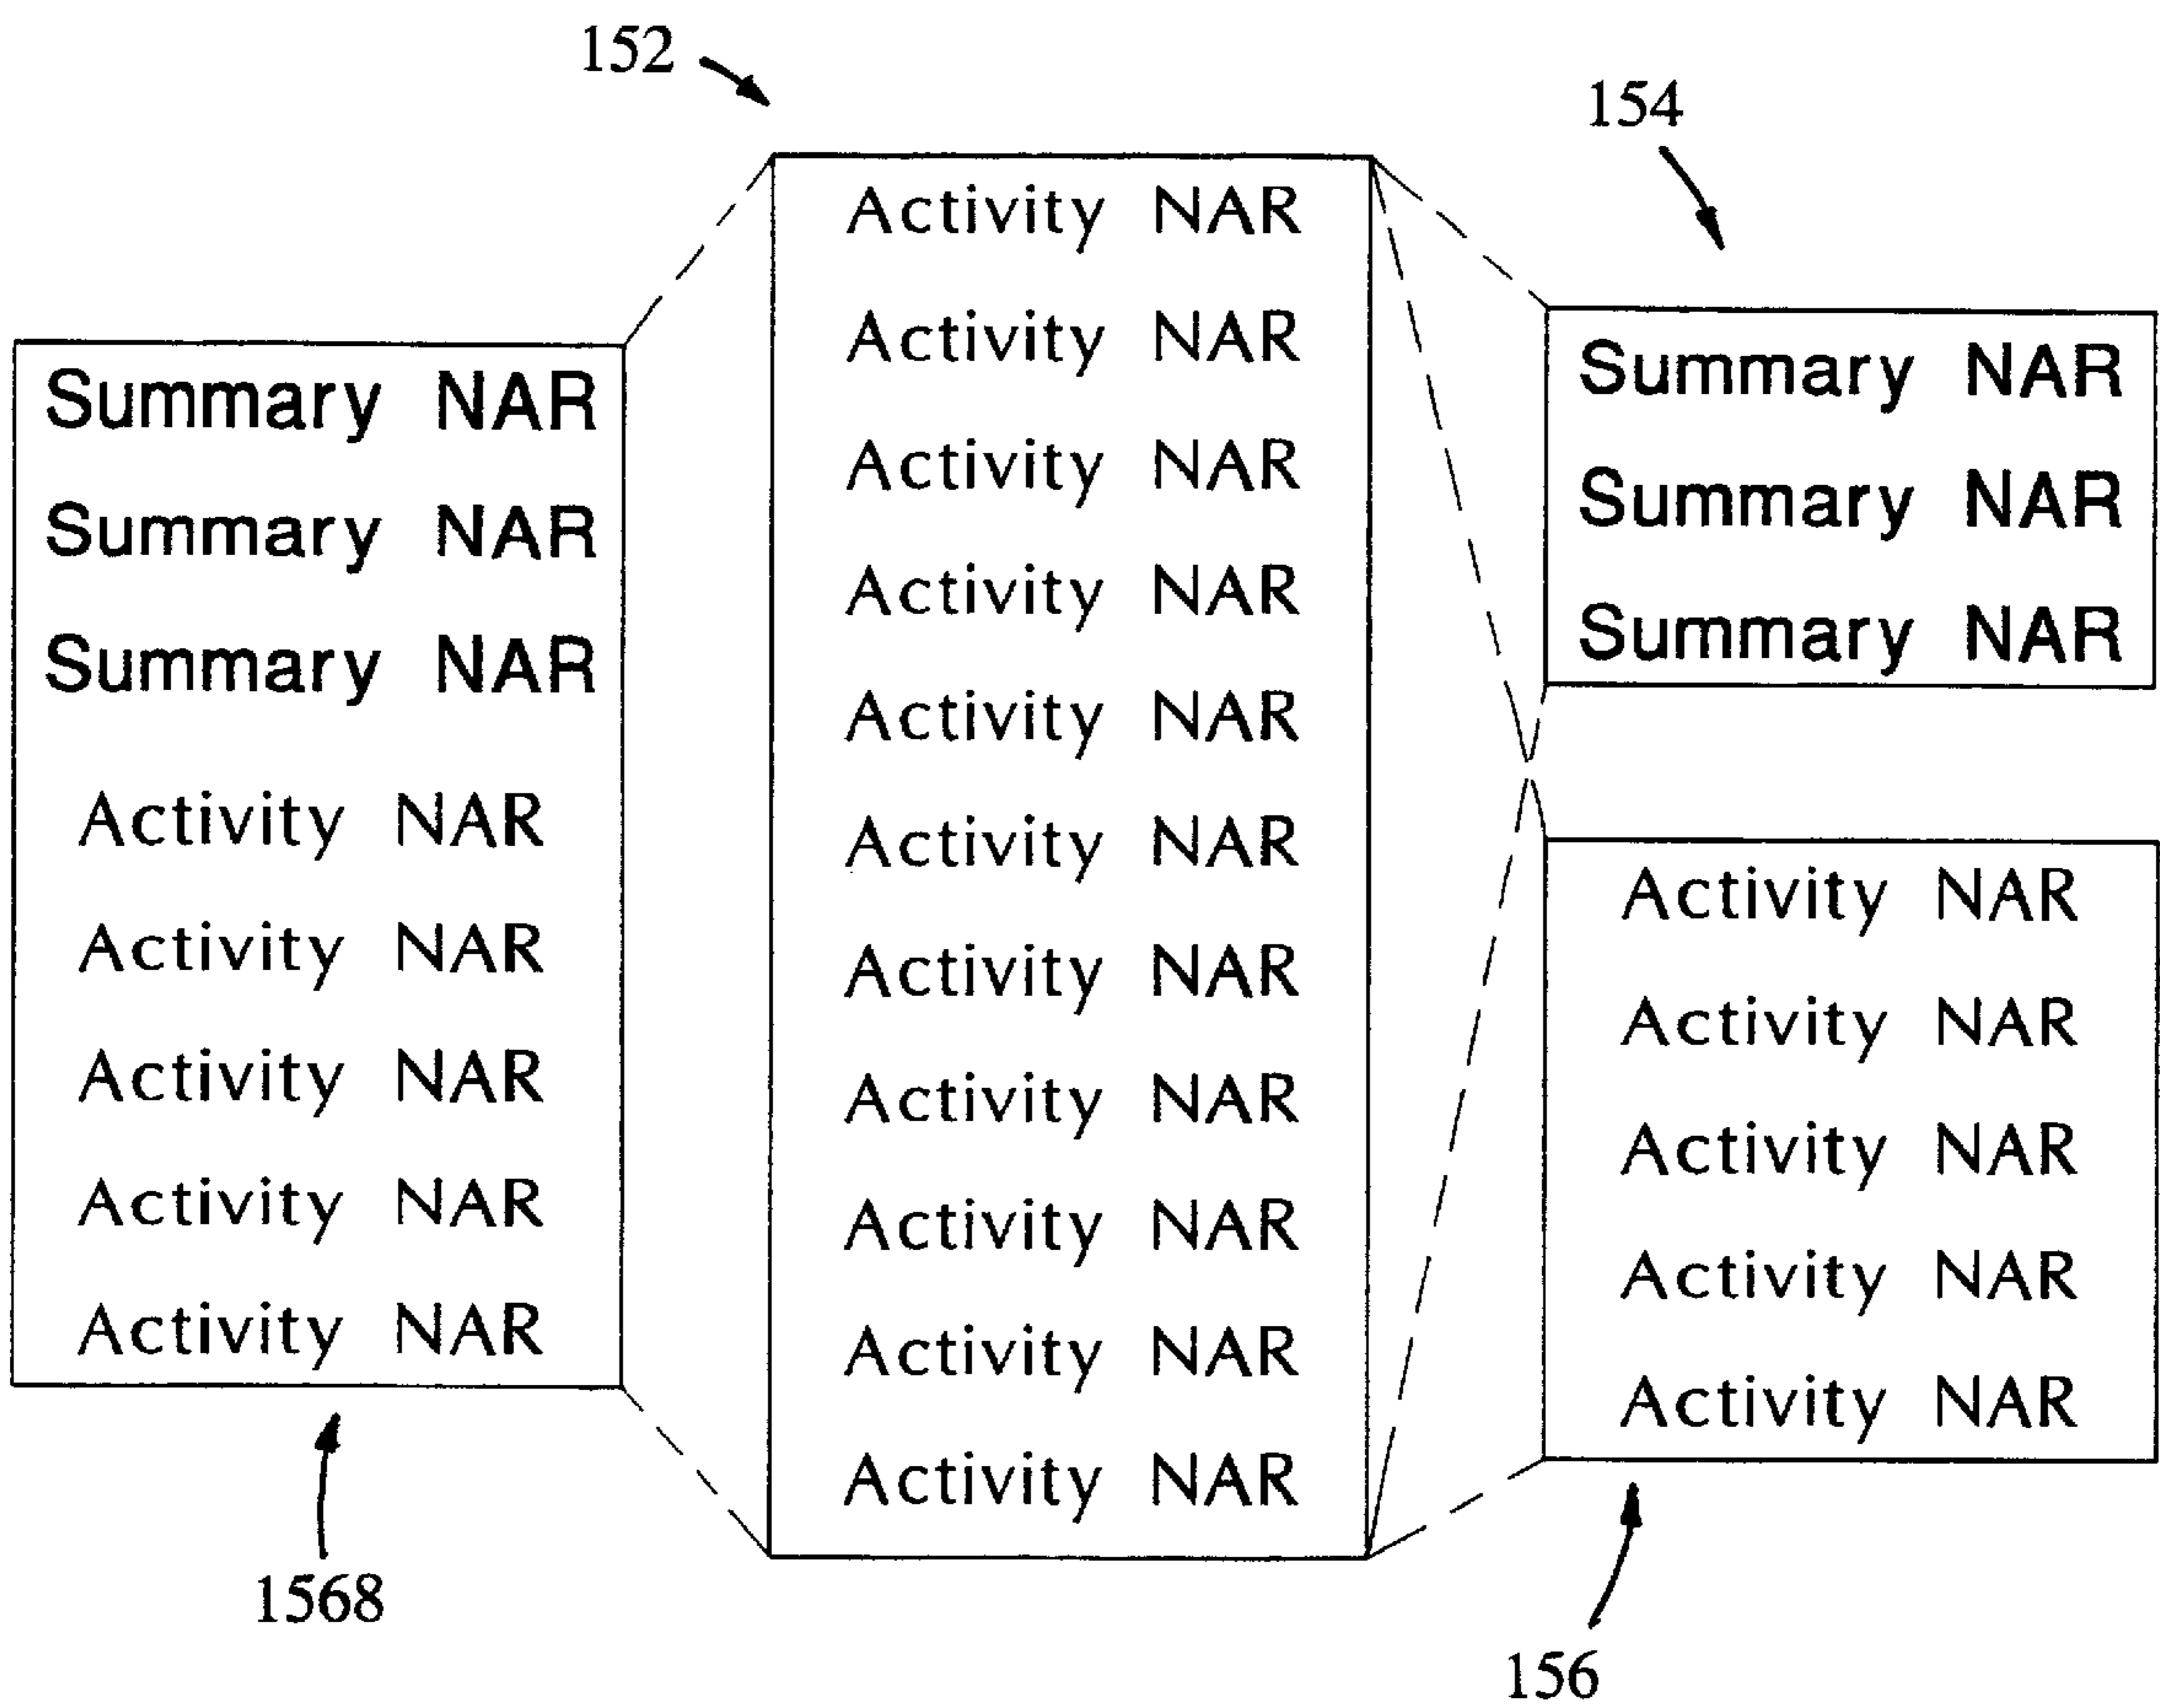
152

154

Summary NAR
Summary NAR
Summary NAR
Activity NAR
Activity NAR
Activity NAR
Activity NAR
Activity NAR

1568

Activity NAR
Activity NAR
Activity NAR
Activity NAR
Activity NAR
Activity NAR
Activity NAR
Activity NAR
Activity NAR
Activity NAR
Activity NAR

Summary NAR
Summary NAR
Summary NAR

Activity NAR
Activity NAR
Activity NAR
Activity NAR
Activity NAR

156